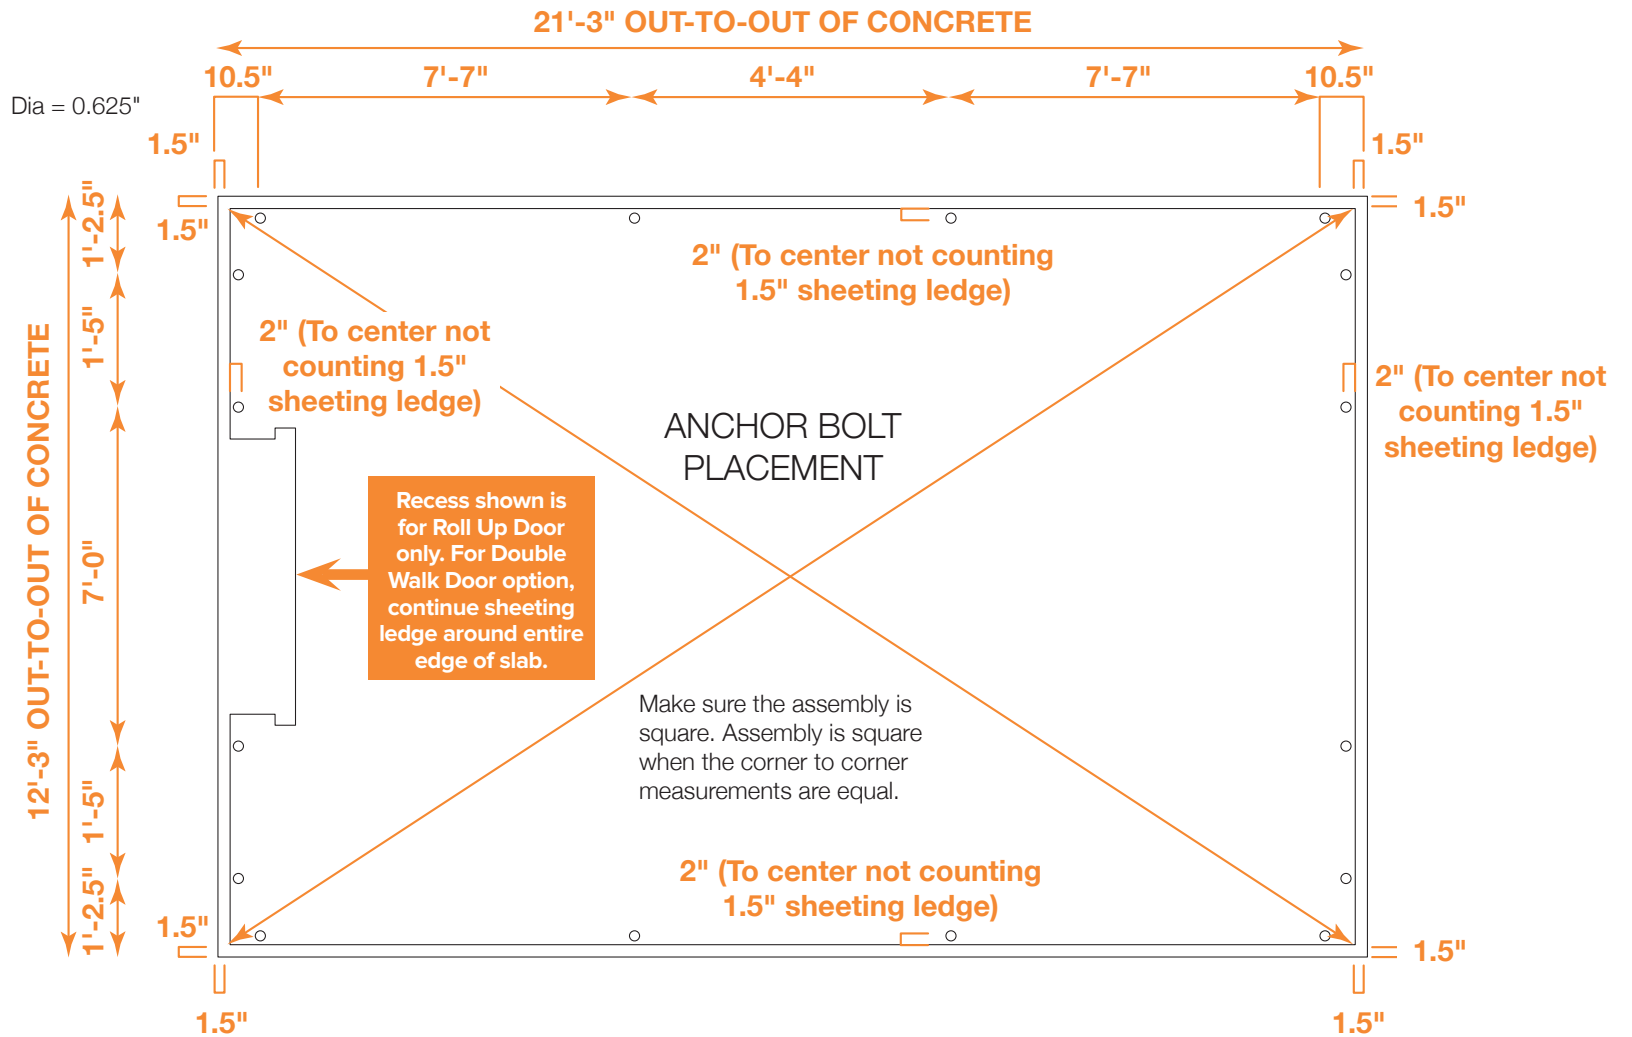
21'-3" OUT-TO-OUT OF CONCRETE

10.5"
7'-7"
4'-4"
7'-7"
10.5"

Dia = 0.625"

1.5"
1.5"
1.5"
1.5"

12'-3" OUT-TO-OUT OF CONCRETE

1'-2.5"
1'-5"
7'-0"
1'-5"
1'-2.5"

2" (To center not counting 1.5" sheeting ledge)

2" (To center not counting 1.5" sheeting ledge)

2" (To center not counting 1.5" sheeting ledge)

ANCHOR BOLT PLACEMENT

Recess shown is for Roll Up Door only. For Double Walk Door option, continue sheeting ledge around entire edge of slab.

Make sure the assembly is square. Assembly is square when the corner to corner measurements are equal.

2" (To center not counting 1.5" sheeting ledge)

1.5"
1.5"
1.5"
1.5"